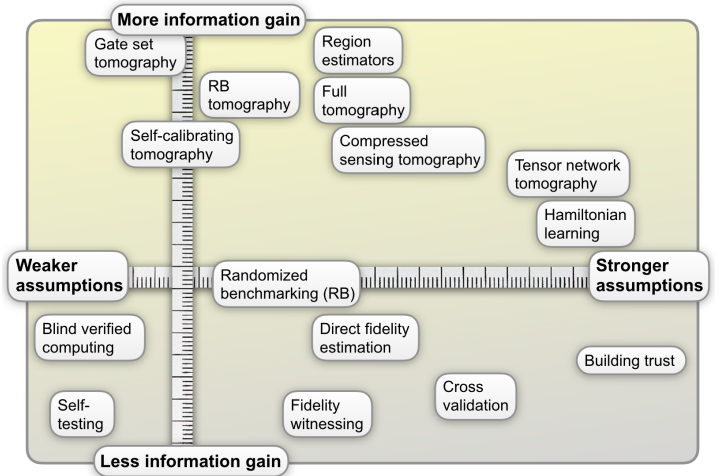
More information gain

Gate set tomography

Region estimators

RB tomography

Full tomography

Self-calibrating tomography

Compressed sensing tomography

Tensor network tomography

Hamiltonian learning

Weaker assumptions

Randomized benchmarking (RB)

Stronger assumptions

Blind verified computing

Direct fidelity estimation

Building trust

Cross validation

Self-testing

Fidelity witnessing

Less information gain